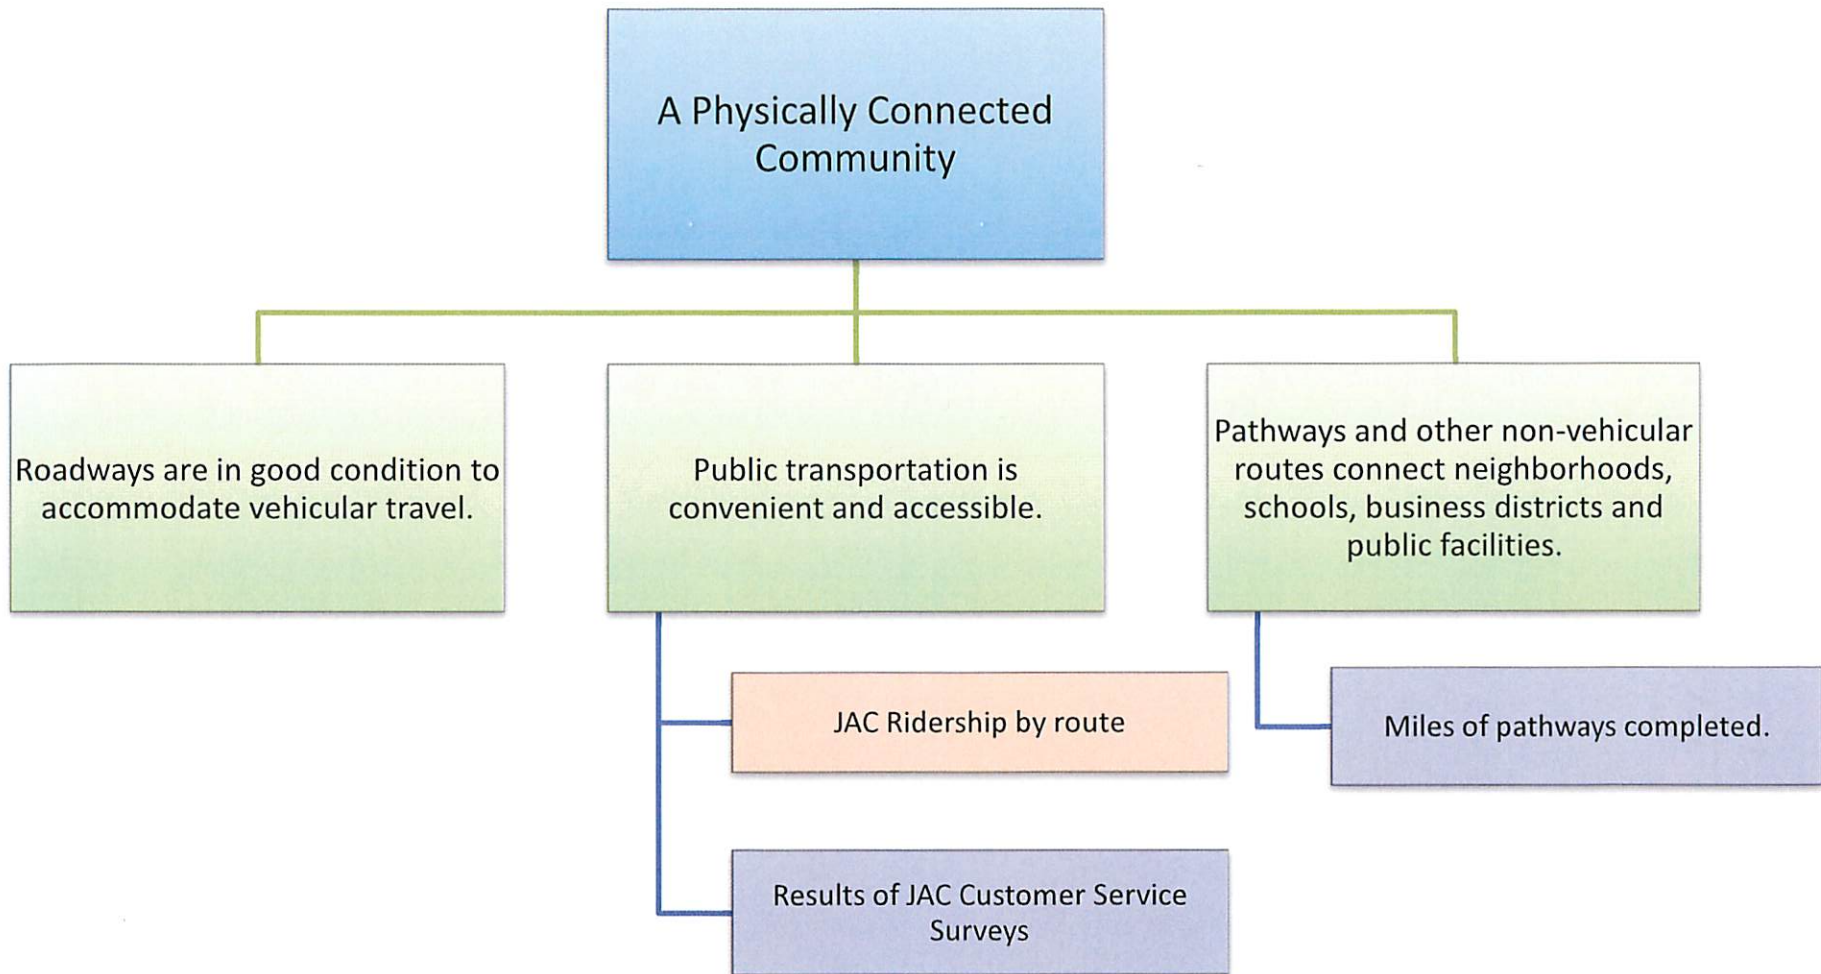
A Physically Connected Community

Roadways are in good condition to accommodate vehicular travel.

Public transportation is convenient and accessible.

JAC Ridership by route

Results of JAC Customer Service Surveys

Pathways and other non-vehicular routes connect neighborhoods, schools, business districts and public facilities.

Miles of pathways completed.